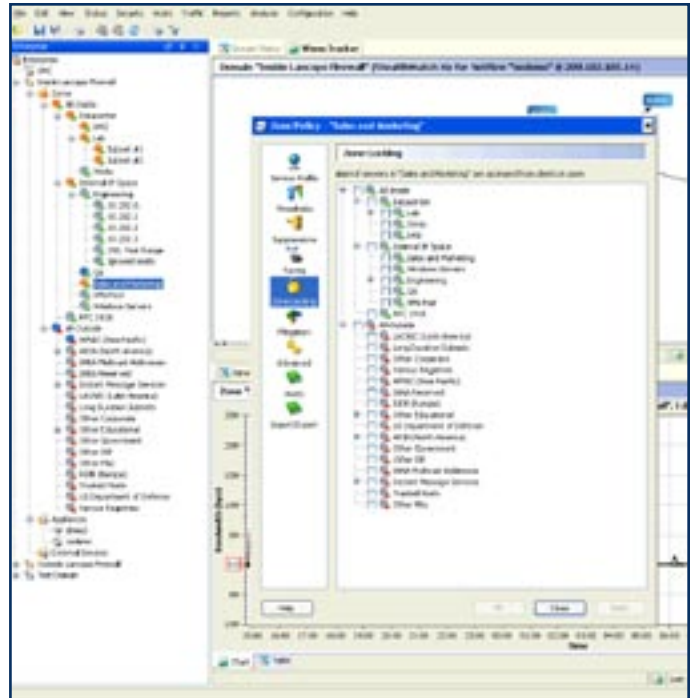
File Edit View Status Security Tools Traffic Reports Analysis Configuration Help

Enterprise

Zone Policy - "Sales and Marketing"

Zone Locking

Service Traffic

Thresholds

Segmentation

Zone Locking

Mitigation

Advanced

Alerts

Import/Export

All Inside

Sales and Marketing

Engineering

Outside

Help

OK

Close

Apply

Chart

Table